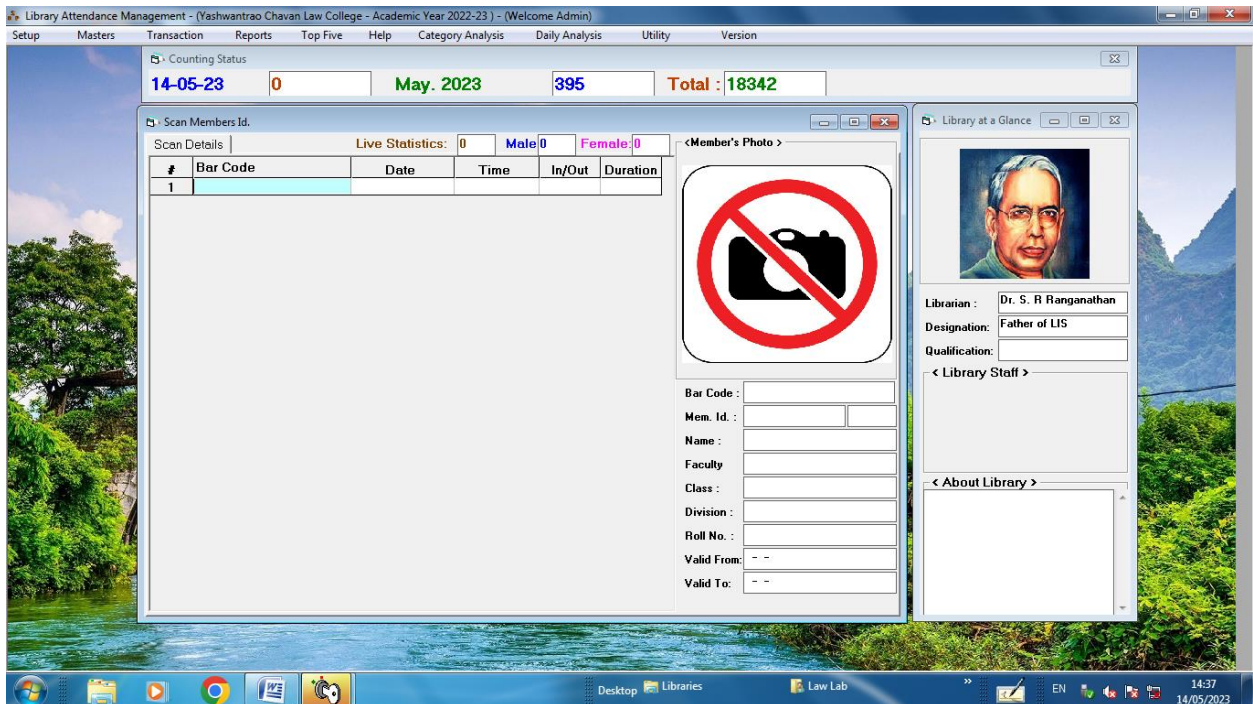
Library Attendance Management - (Yashwantrao Chavan Law College - Academic Year 2022-23 ) - (Welcome Admin)

Setup Masters Transaction Reports Top Five Help Category Analysis Daily Analysis Utility Version

Counting Status

14-05-23 0 May. 2023 395 Total : 18342

Scan Members Id.

Scan Details

Live Statistics: 0 Male 0 Female: 0

| # | Bar Code | Date | Time | In/Out | Duration |
|---|---|---|---|---|---|
| 1 | | | | | |

<Member's Photo >

Bar Code :
Mem. Id. :
Name :
Faculty
Class :
Division :
Roll No. :
Valid From: - -
Valid To: - -

Library at a Glance

Librarian : Dr. S. R Ranganathan
Designation: Father of LIS
Qualification:

< Library Staff >

< About Library >

Desktop Libraries Law Lab EN 14:37 14/05/2023